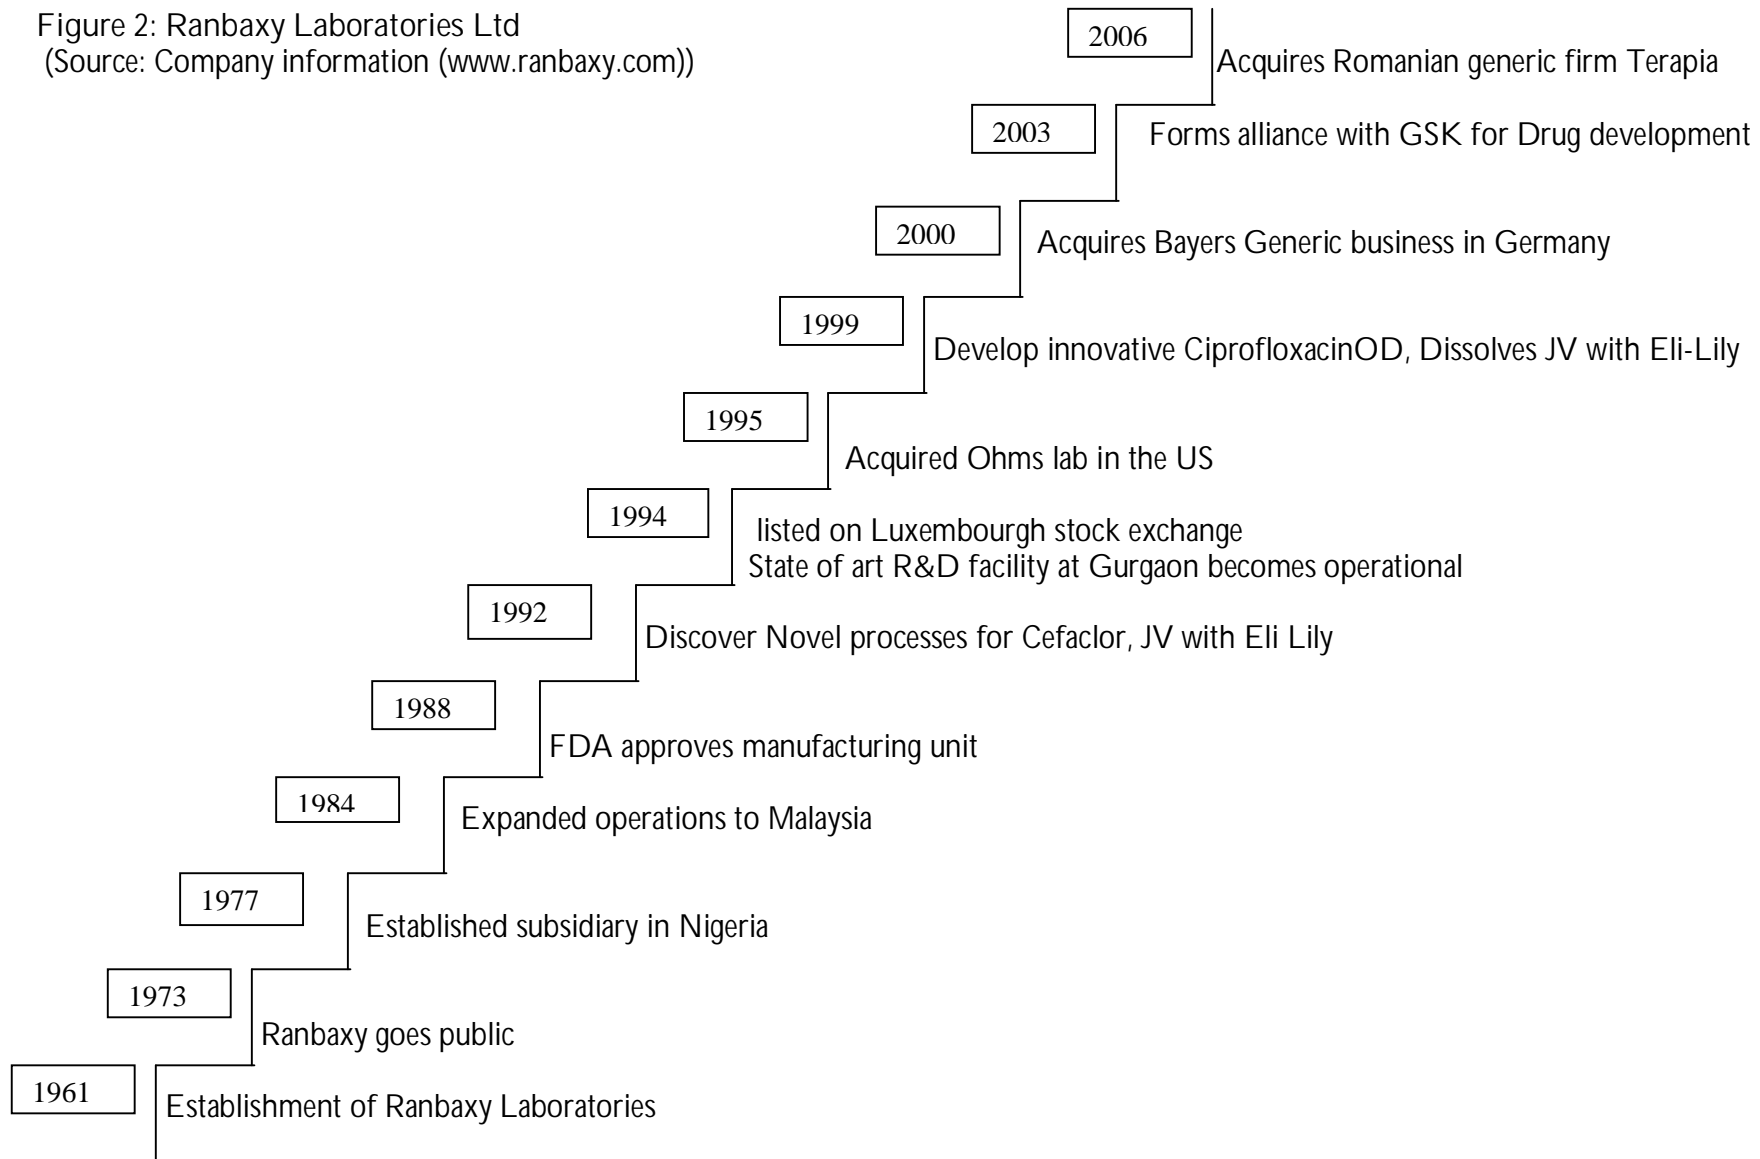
Figure 2: Ranbaxy Laboratories Ltd
(Source: Company information (www.ranbaxy.com))

2006
Acquires Romanian generic firm Terapia

2003
Forms alliance with GSK for Drug development

2000
Acquires Bayers Generic business in Germany

1999
Develop innovative CiprofloxacinOD, Dissolves JV with Eli-Lily

1995
Acquired Ohms lab in the US

1994
listed on Luxembourgh stock exchange
State of art R&D facility at Gurgaon becomes operational

1992
Discover Novel processes for Cefaclor, JV with Eli Lily

1988
FDA approves manufacturing unit

1984
Expanded operations to Malaysia

1977
Established subsidiary in Nigeria

1973
Ranbaxy goes public

1961
Establishment of Ranbaxy Laboratories